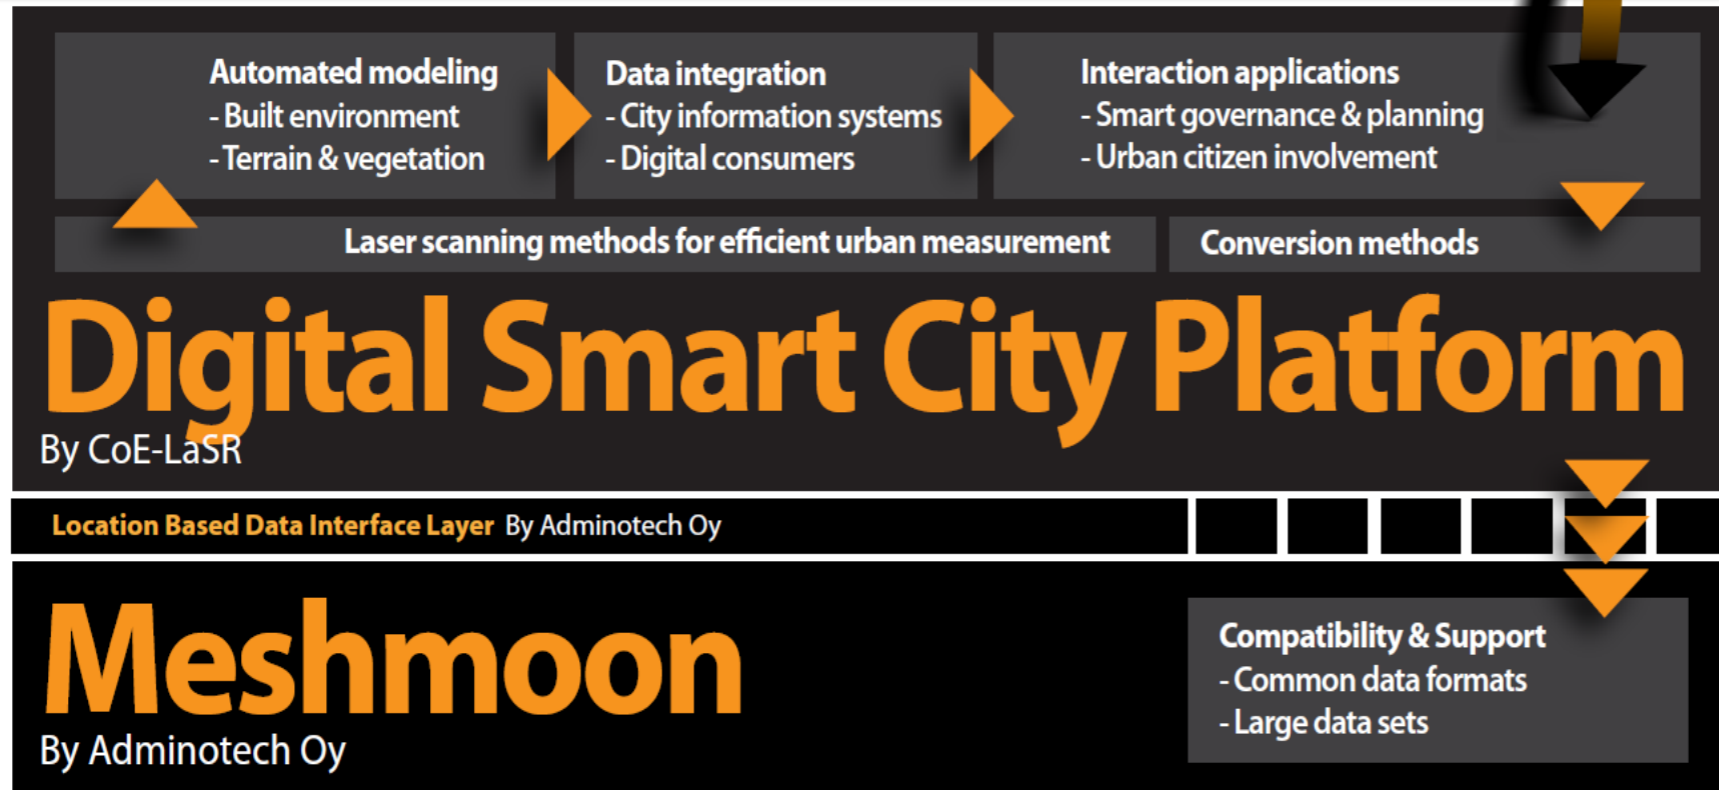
Automated modeling
- Built environment
- Terrain & vegetation

Data integration
- City information systems
- Digital consumers

Interaction applications
- Smart governance & planning
- Urban citizen involvement

Laser scanning methods for efficient urban measurement

Conversion methods

Digital Smart City Platform
By CoE-LaSR

Location Based Data Interface Layer By Adminotech Oy

Meshmoon
By Adminotech Oy

Compatibility & Support
- Common data formats
- Large data sets